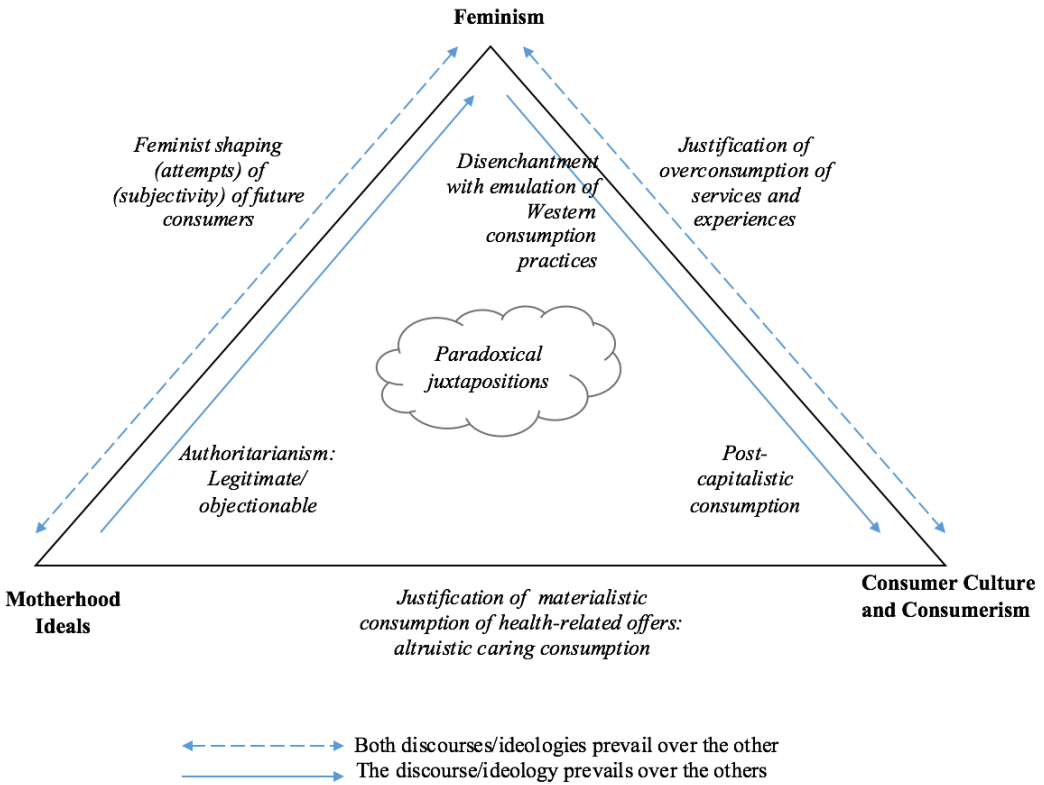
Feminism

Feminist shaping (attempts) of (subjectivity) of future consumers

Disenchantment with emulation of Western consumption practices

Justification of overconsumption of services and experiences

Paradoxical juxtapositions

Authoritarianism: Legitimate/ objectionable

Post-capitalistic consumption

Motherhood Ideals

Justification of materialistic consumption of health-related offers: altruistic caring consumption

Consumer Culture and Consumerism

Both discourses/ideologies prevail over the other
The discourse/ideology prevails over the others